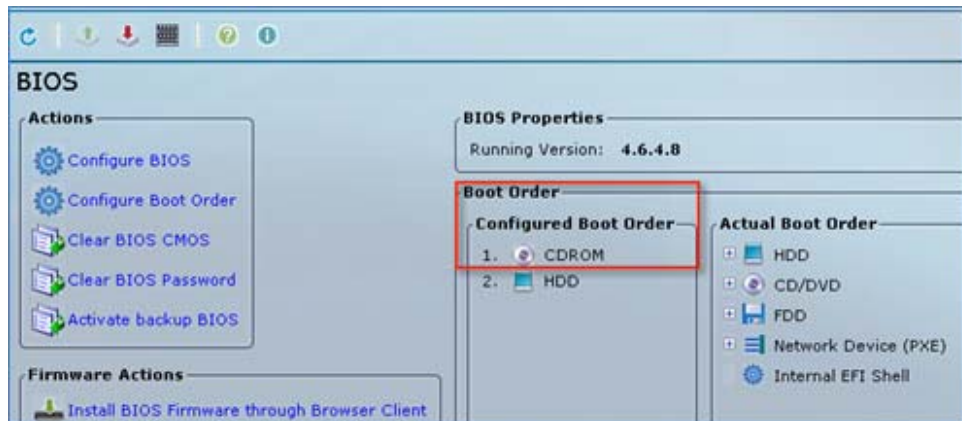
BIOS

Actions

Configure BIOS

Configure Boot Order

Clear BIOS CMOS

Clear BIOS Password

Activate backup BIOS

Firmware Actions

Install BIOS Firmware through Browser Client

BIOS Properties

Running Version: 4.6.4.8

Boot Order

Configured Boot Order

1. CDROM
2. HDD

Actual Boot Order

HDD
CD/DVD
FDD
Network Device (PXE)
Internal EFI Shell